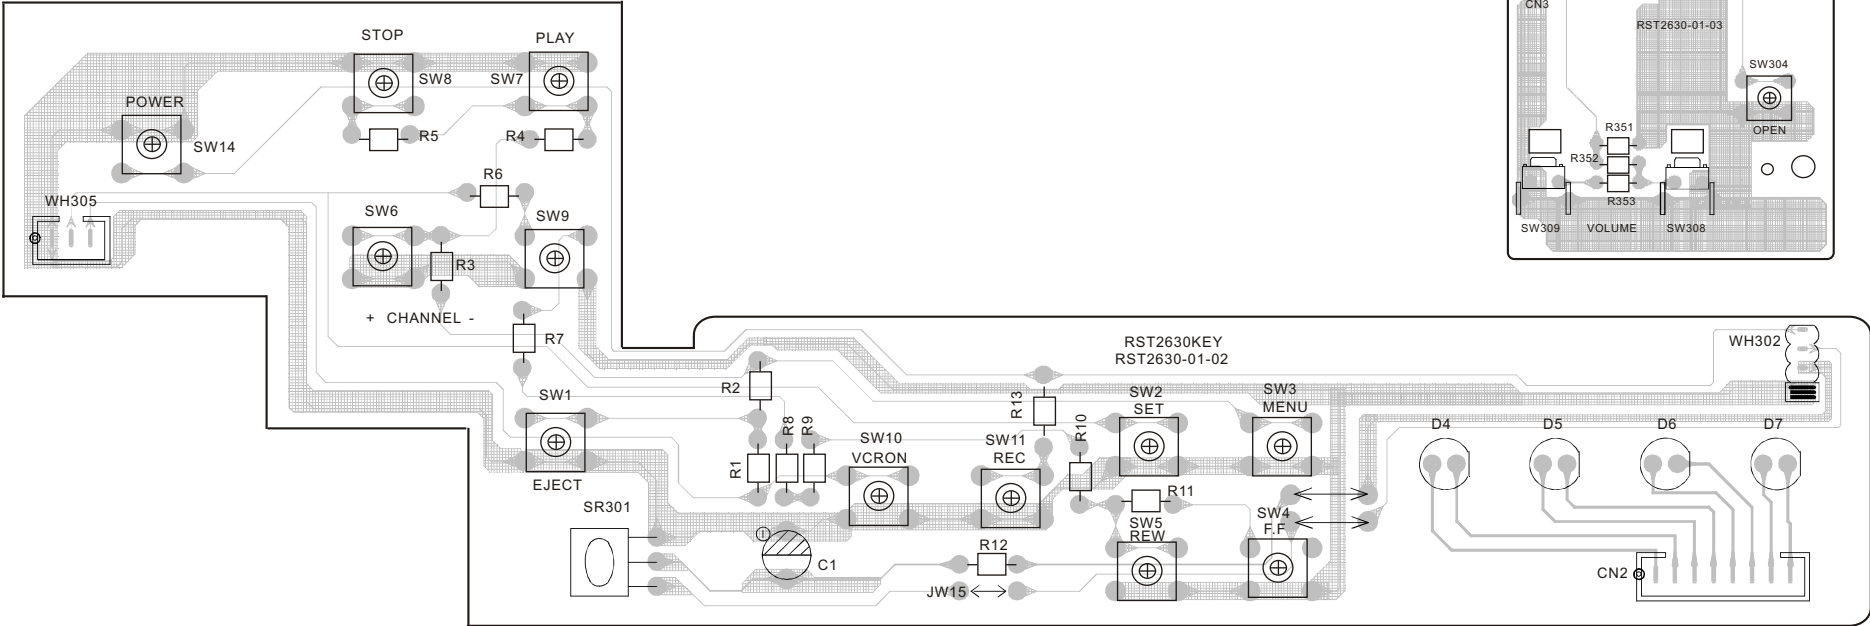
CN3
RST2630-01-03
SW304
OPEN
R351
R352
R353
SW309
VOLUME
SW308

STOP
PLAY
SW8
SW7
POWER
SW14
R5
R4
R6
WH305
SW6
SW9
R3
+ CHANNEL -
R7
RST2630KEY
RST2630-01-02
WH302
R2
SW1
R13
SW2
SET
SW3
MENU
R8
R9
SW10
VCRON
SW11
REC
R10
D4
D5
D6
D7
R1
EJECT
R11
SR301
SW4
F.F
SW5
REW
R12
C1
CN2
JW15